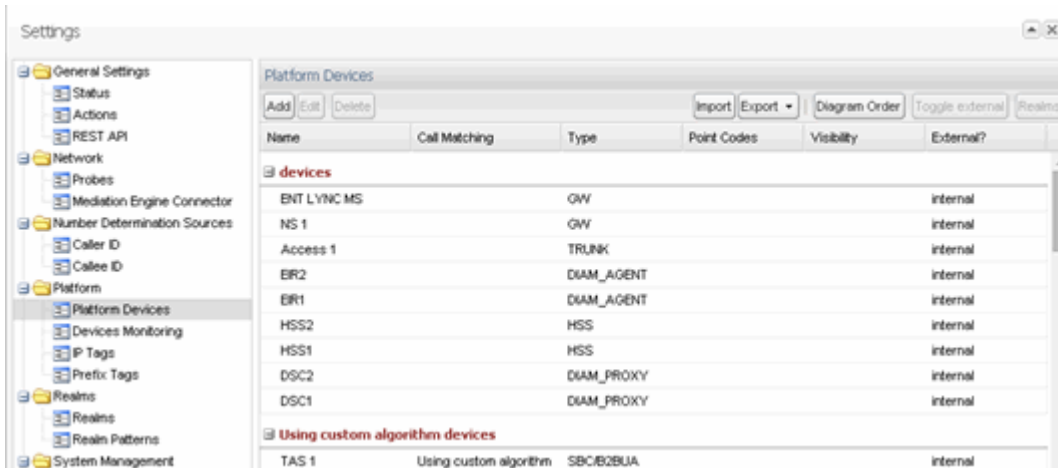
Settings

General Settings
Status
Actions
REST API
Network
Probes
Mediation Engine Connector
Number Determination Sources
Caller ID
Callee ID
Platform
Platform Devices
Devices Monitoring
IP Tags
Prefix Tags
Realms
Realms
Realm Patterns
System Management

Platform Devices

Add Edit Delete Import Export Diagram Order Toggle external Realm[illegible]

| Name | Call Matching | Type | Point Codes | Visibility | External? |
|---|---|---|---|---|---|
| devices | | | | | |
| ENT LYNC MS | | GW | | | internal |
| NS 1 | | GW | | | internal |
| Access 1 | | TRUNK | | | internal |
| EIR2 | | DIAM_AGENT | | | internal |
| EIR1 | | DIAM_AGENT | | | internal |
| HSS2 | | HSS | | | internal |
| HSS1 | | HSS | | | internal |
| DSC2 | | DIAM_PROXY | | | internal |
| DSC1 | | DIAM_PROXY | | | internal |
| Using custom algorithm devices | | | | | |
| TAS 1 | Using custom algorithm | SBC/B2BUA | | | internal |